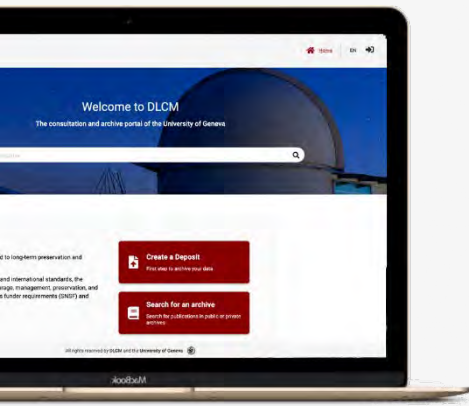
Home EN

Welcome to DLCM

The consultation and archive portal of the University of Geneva

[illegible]

d to long-term preservation and

and international standards, the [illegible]rage, management, preservation, and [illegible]s funder requirements (SNSF) and

Create a Deposit
First step to archive your data

Search for an archive
Search for publications in public or private archives

All rights reserved by DLCM and the University of Geneva

MacBook